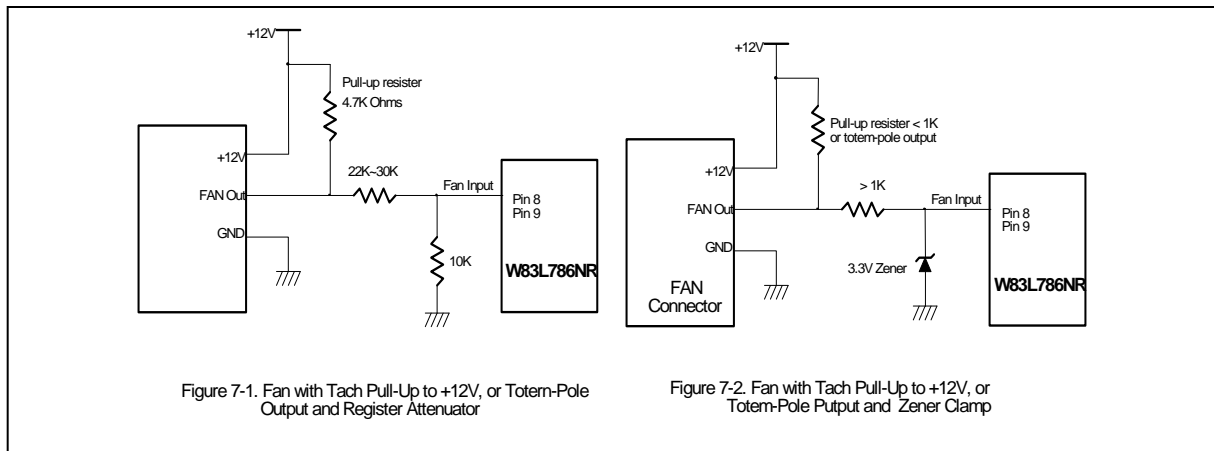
+12V

Pull-up resister
4.7K Ohms

+12V
FAN Out
GND

22K~30K

Fan Input

Pin 8
Pin 9

10K

W83L786NR

Figure 7-1. Fan with Tach Pull-Up to +12V, or Totem-Pole Output and Register Attenuator

+12V

Pull-up resister < 1K
or totem-pole output

+12V
FAN Out
GND

FAN
Connector

> 1K

Fan Input

Pin 8
Pin 9

3.3V Zener

W83L786NR

Figure 7-2. Fan with Tach Pull-Up to +12V, or Totem-Pole Putput and Zener Clamp